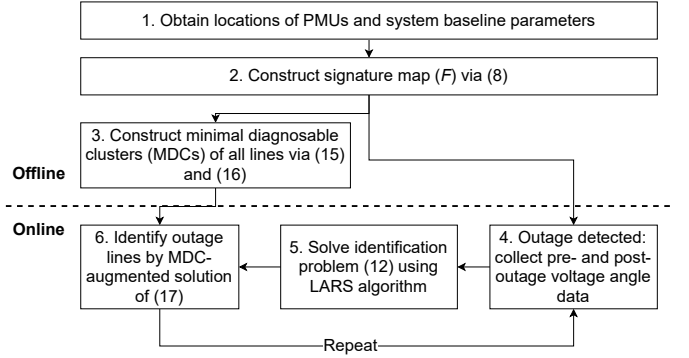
1. Obtain locations of PMUs and system baseline parameters

2. Construct signature map ($F$) via (8)

3. Construct minimal diagnosable clusters (MDCs) of all lines via (15) and (16)

Offline

Online

6. Identify outage lines by MDC-augmented solution of (17)

5. Solve identification problem (12) using LARS algorithm

4. Outage detected: collect pre- and post-outage voltage angle data

Repeat